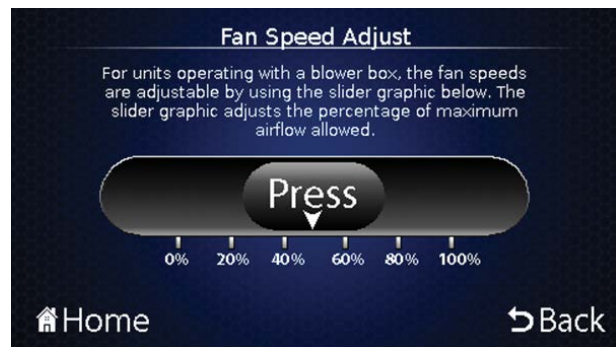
Fan Speed Adjust

For units operating with a blower box, the fan speeds are adjustable by using the slider graphic below. The slider graphic adjusts the percentage of maximum airflow allowed.

Press

0%
20%
40%
60%
80%
100%

Home

Back